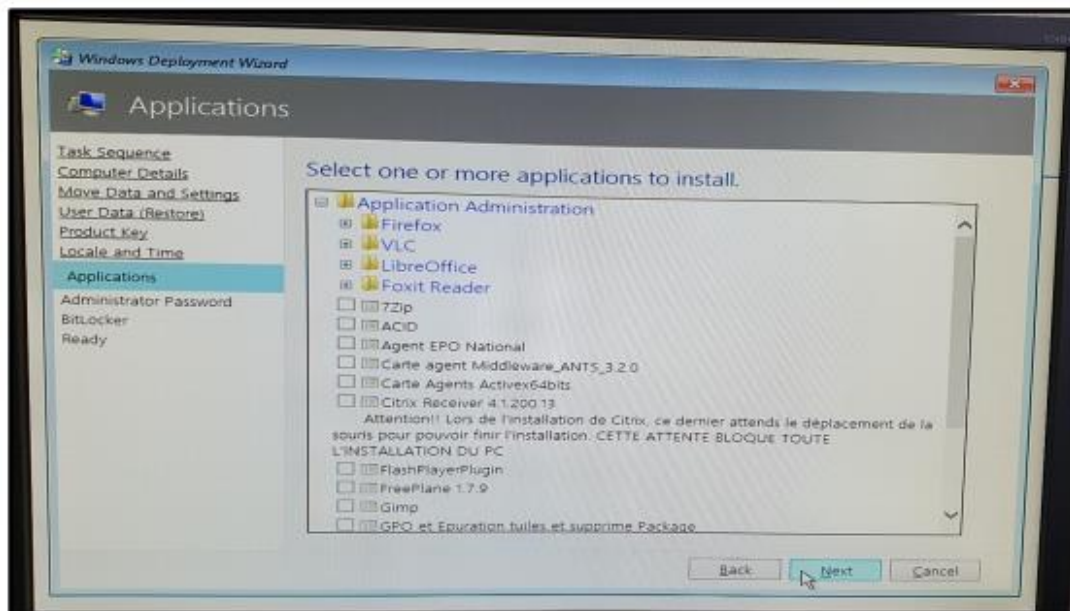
Windows Deployment Wizard

Applications

Task Sequence
Computer Details
Move Data and Settings
User Data (Restore)
Product Key
Locale and Time
Applications
Administrator Password
BitLocker
Ready

Select one or more applications to install.

Application Administration
Firefox
VLC
LibreOffice
Foxit Reader
7Zip
ACID
Agent EPO National
Carte agent Middleware_ANTS_3.2.0
Carte Agents Activex64bits
Citrix Receiver 4.1.200.13
Attention!! Lors de l'installation de Citrix, ce dernier attends le déplacement de la souris pour pouvoir finir l'installation. CETTE ATTENTE BLOQUE TOUTE L'INSTALLATION DU PC
FlashPlayerPlugin
FreePlane 1.7.9
Gimp
GPO et Epuration tuiles et supprime Package

Back
Next
Cancel